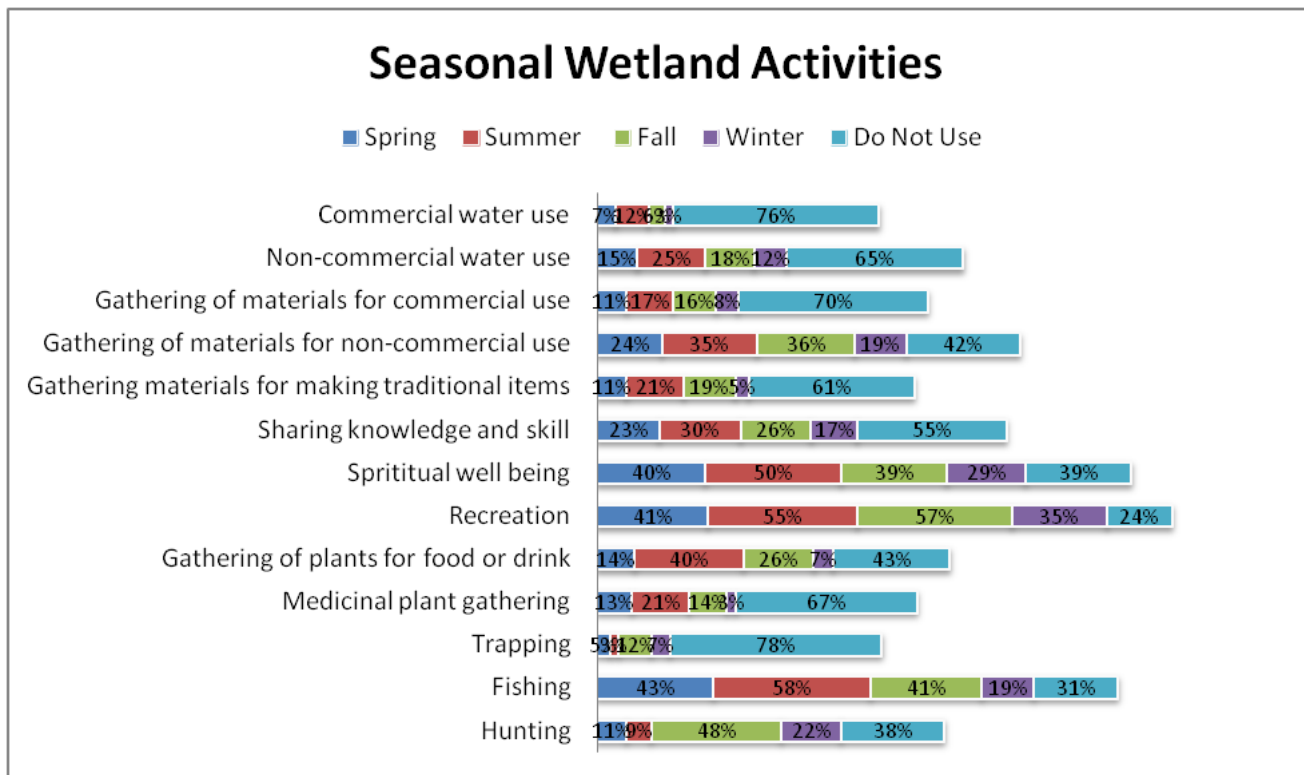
Seasonal Wetland Activities

Spring Summer Fall Winter Do Not Use

| Activity | Spring | Summer | Fall | Winter | Do Not Use |
|---|---|---|---|---|---|
| Commercial water use | 7% | 12% | 6% | 3% | 76% |
| Non-commercial water use | 15% | 25% | 18% | 12% | 65% |
| Gathering of materials for commercial use | 11% | 17% | 16% | 8% | 70% |
| Gathering of materials for non-commercial use | 24% | 35% | 36% | 19% | 42% |
| Gathering materials for making traditional items | 11% | 21% | 19% | 5% | 61% |
| Sharing knowledge and skill | 23% | 30% | 26% | 17% | 55% |
| Sprititual well being | 40% | 50% | 39% | 29% | 39% |
| Recreation | 41% | 55% | 57% | 35% | 24% |
| Gathering of plants for food or drink | 14% | 40% | 26% | 7% | 43% |
| Medicinal plant gathering | 13% | 21% | 14% | 3% | 67% |
| Trapping | 5% | 3% | 12% | 7% | 78% |
| Fishing | 43% | 58% | 41% | 19% | 31% |
| Hunting | 11% | 9% | 48% | 22% | 38% |